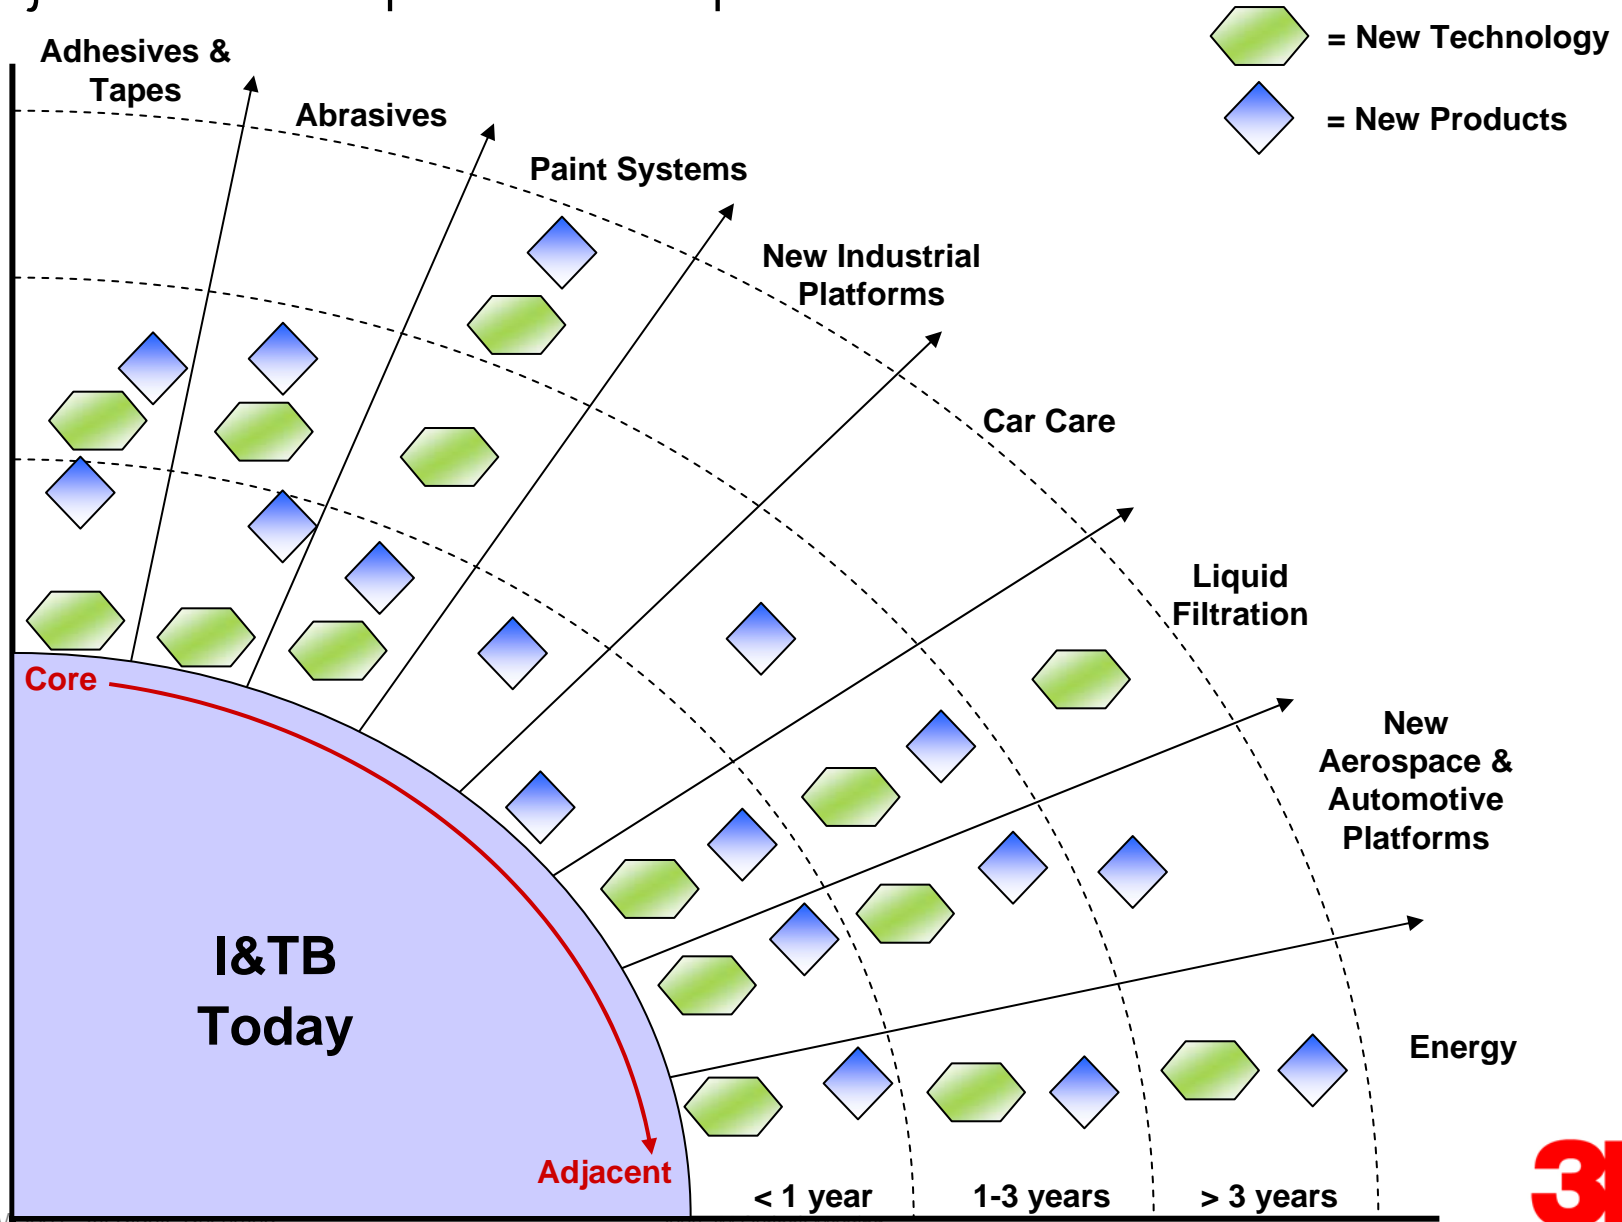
= New Technology

= New Products

Adhesives & Tapes

Abrasives

Paint Systems

New Industrial Platforms

Car Care

Liquid Filtration

New Aerospace & Automotive Platforms

Energy

Core

Adjacent

I&TB Today

< 1 year

1-3 years

> 3 years